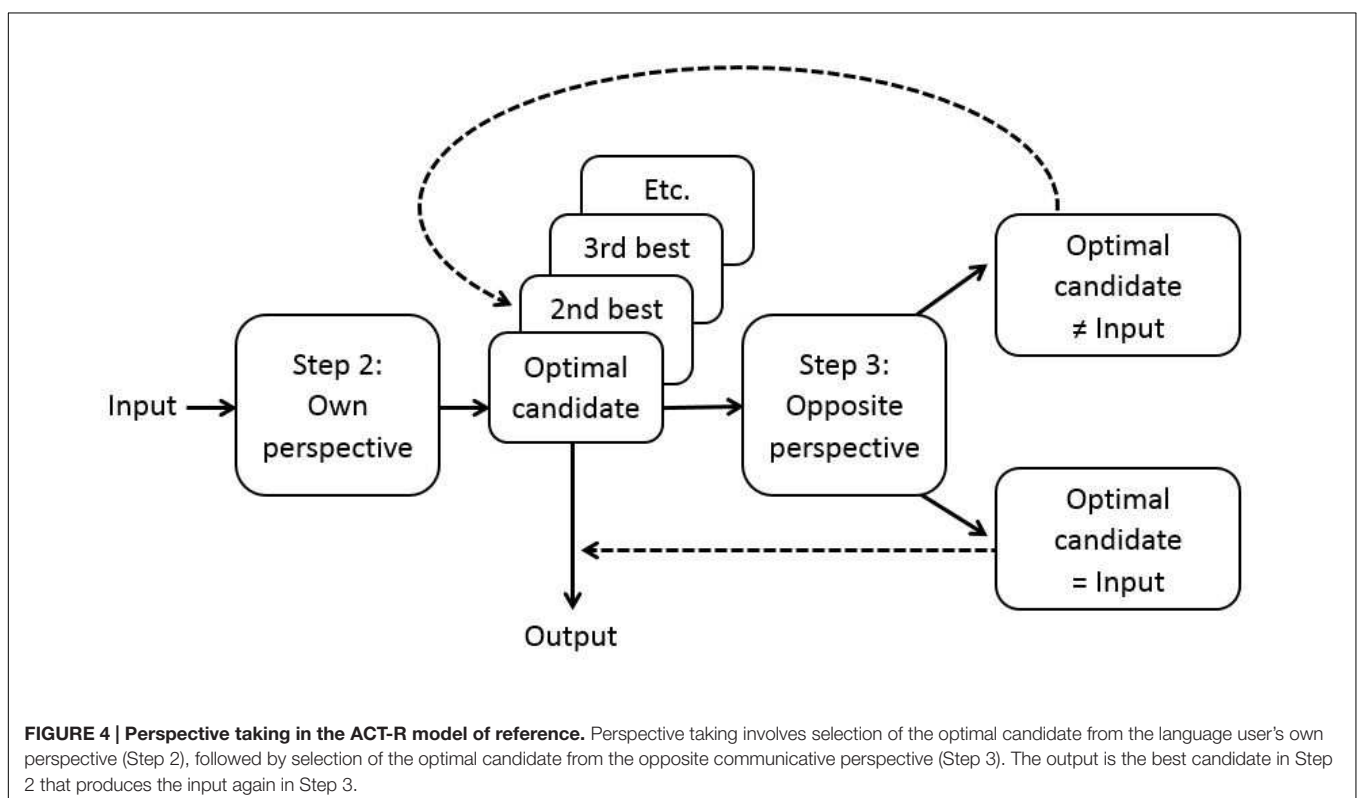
Etc.

3rd best

2nd best

Input

Step 2: Own perspective

Optimal candidate

Step 3: Opposite perspective

Optimal candidate ≠ Input

Optimal candidate = Input

Output

**FIGURE 4 | Perspective taking in the ACT-R model of reference.** Perspective taking involves selection of the optimal candidate from the language user's own perspective (Step 2), followed by selection of the optimal candidate from the opposite communicative perspective (Step 3). The output is the best candidate in Step 2 that produces the input again in Step 3.